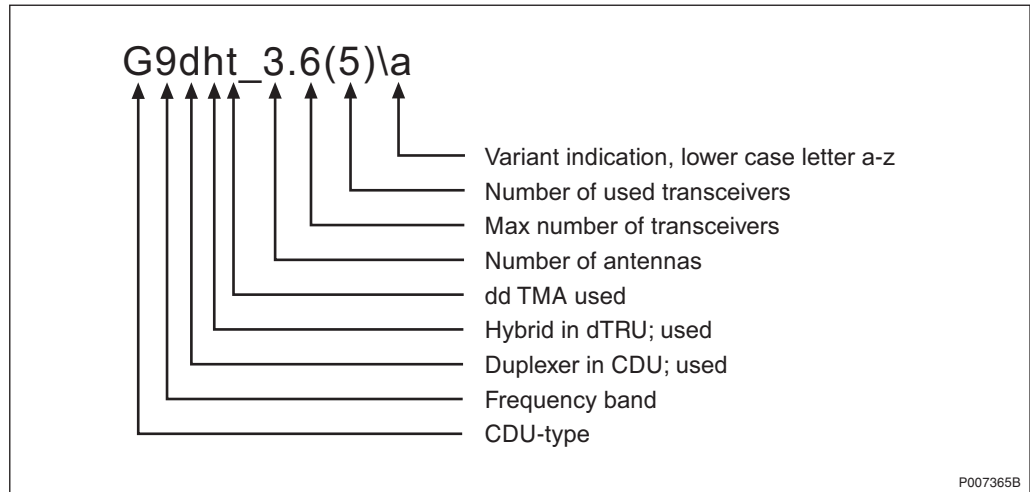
G9dht_3.6(5)\a

Variant indication, lower case letter a-z
Number of used transceivers
Max number of transceivers
Number of antennas
dd TMA used
Hybrid in dTRU; used
Duplexer in CDU; used
Frequency band
CDU-type

P007365B